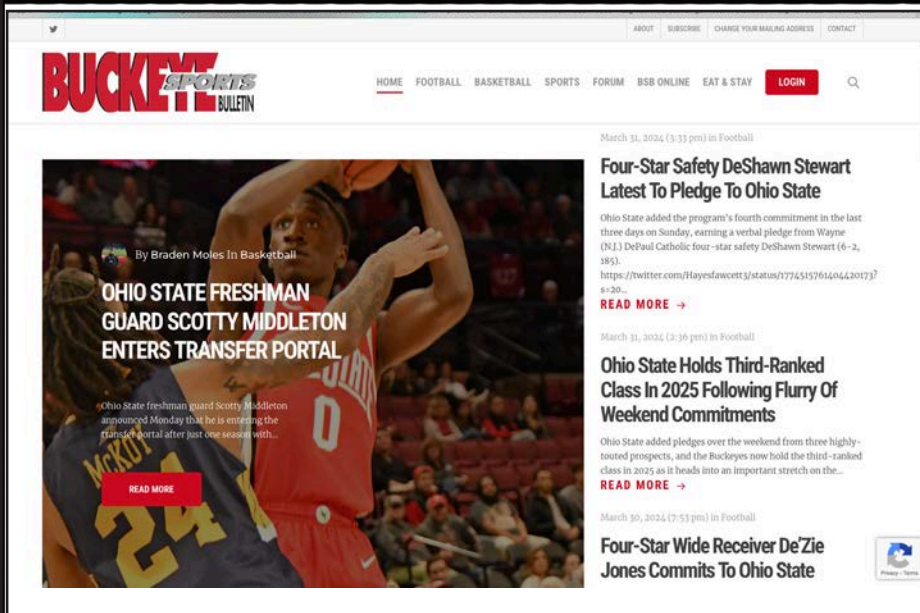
ABOUT SUBSCRIBE CHANGE YOUR MAILING ADDRESS CONTACT

BUCKEYE SPORTS BULLETIN

HOME FOOTBALL BASKETBALL SPORTS FORUM BSB ONLINE EAT & STAY LOGIN

By Braden Moles In Basketball

OHIO STATE FRESHMAN GUARD SCOTTY MIDDLETON ENTERS TRANSFER PORTAL

Ohio State freshman guard Scotty Middleton announced Monday that he is entering the transfer portal after just one season with...

READ MORE

March 31, 2024 (3:33 pm) in Football

Four-Star Safety DeShawn Stewart Latest To Pledge To Ohio State

Ohio State added the program's fourth commitment in the last three days on Sunday, earning a verbal pledge from Wayne (N.J.) DePaul Catholic four-star safety DeShawn Stewart (6-2, 185). https://twitter.com/Hayesfawcett3/status/1774515761404420173?s=20...

READ MORE →

March 31, 2024 (2:36 pm) in Football

Ohio State Holds Third-Ranked Class In 2025 Following Flurry Of Weekend Commitments

Ohio State added pledges over the weekend from three highly-touted prospects, and the Buckeyes now hold the third-ranked class in 2025 as it heads into an important stretch on the...

READ MORE →

March 30, 2024 (7:53 pm) in Football

Four-Star Wide Receiver De'Zie Jones Commits To Ohio State